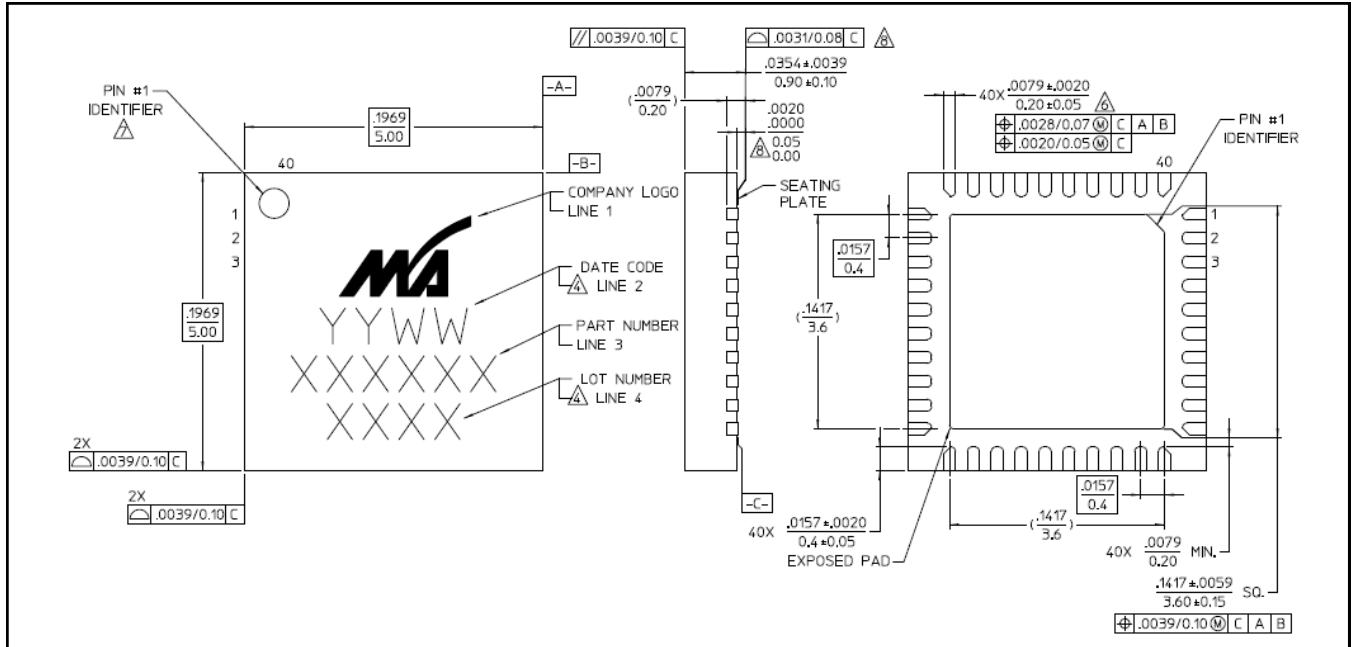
PIN #1 IDENTIFIER 7

$\frac{.1969}{5.00}$

-A-

-B-

40

1
2
3

COMPANY LOGO LINE 1

DATE CODE 4 LINE 2

PART NUMBER LINE 3

LOT NUMBER 4 LINE 4

YYWW
XXXXXX
XXXX

$\frac{.1969}{5.00}$

2X .0039/0.10 C

2X .0039/0.10 C

// .0039/0.10 C

.0031/0.08 C 8

$\frac{.0354\pm.0039}{0.90\pm0.10}$

$(\frac{.0079}{0.20})$

$\frac{.0020}{.0000}$

8 $\frac{0.05}{0.00}$

SEATING PLATE

-C-

40X $\frac{.0079\pm.0020}{0.20\pm0.05}$ 6

.0028/0.07 M C A B

.0020/0.05 M C

PIN #1 IDENTIFIER

40

1
2
3

$\frac{.0157}{0.4}$

$(\frac{.1417}{3.6})$

$\frac{.0157}{0.4}$

40X $\frac{.0157\pm.0020}{0.4\pm0.05}$

EXPOSED PAD

$(\frac{.1417}{3.6})$

40X $\frac{.0079}{0.20}$ MIN.

$\frac{.1417\pm.0059}{3.60\pm0.15}$ SQ.

.0039/0.10 M C A B